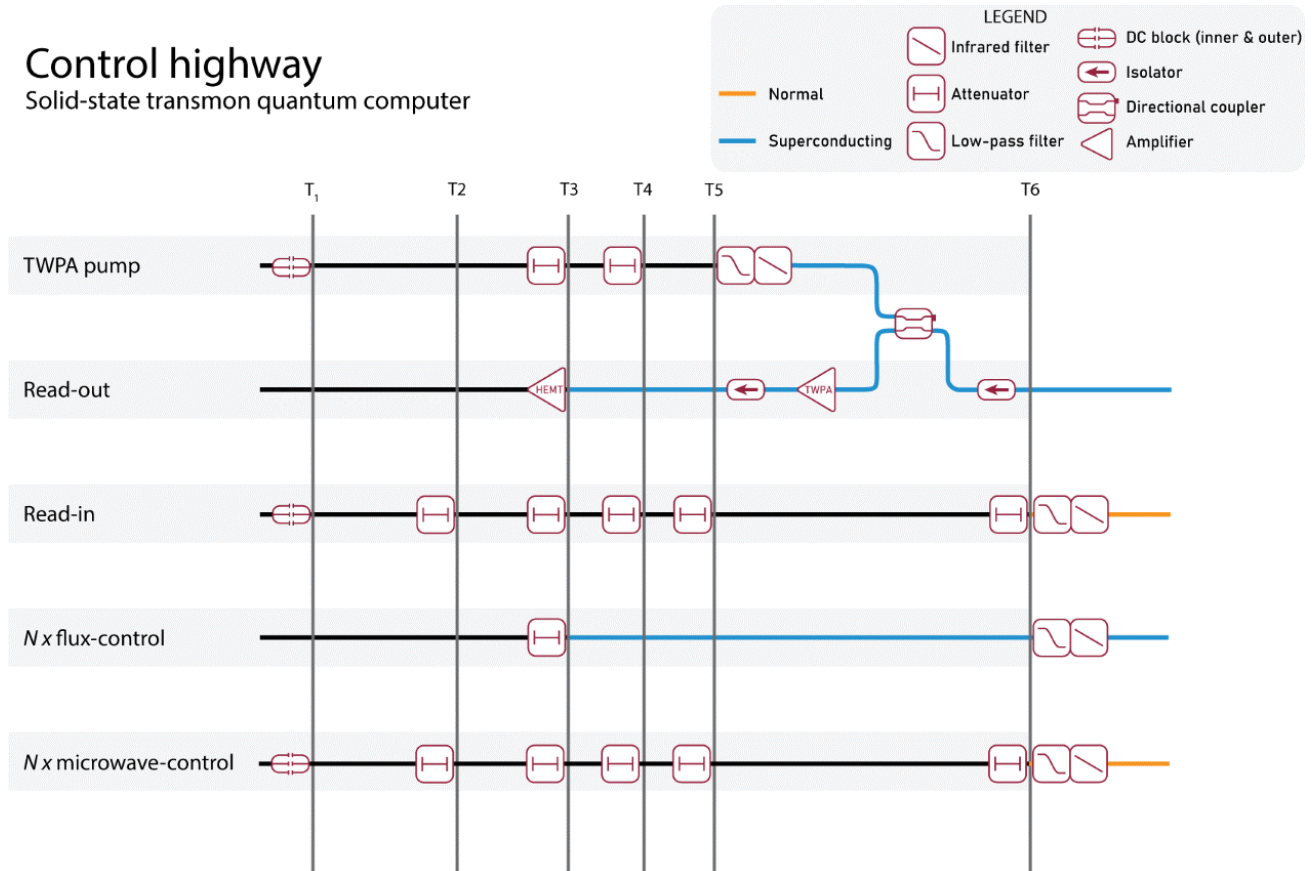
Control highway
Solid-state transmon quantum computer

LEGEND
Normal
Superconducting
Infrared filter
Attenuator
Low-pass filter
DC block (inner & outer)
Isolator
Directional coupler
Amplifier

$T_1$ T2 T3 T4 T5 T6

TWPA pump
Read-out
HEMT
TWPA
Read-in
*N x* flux-control
*N x* microwave-control